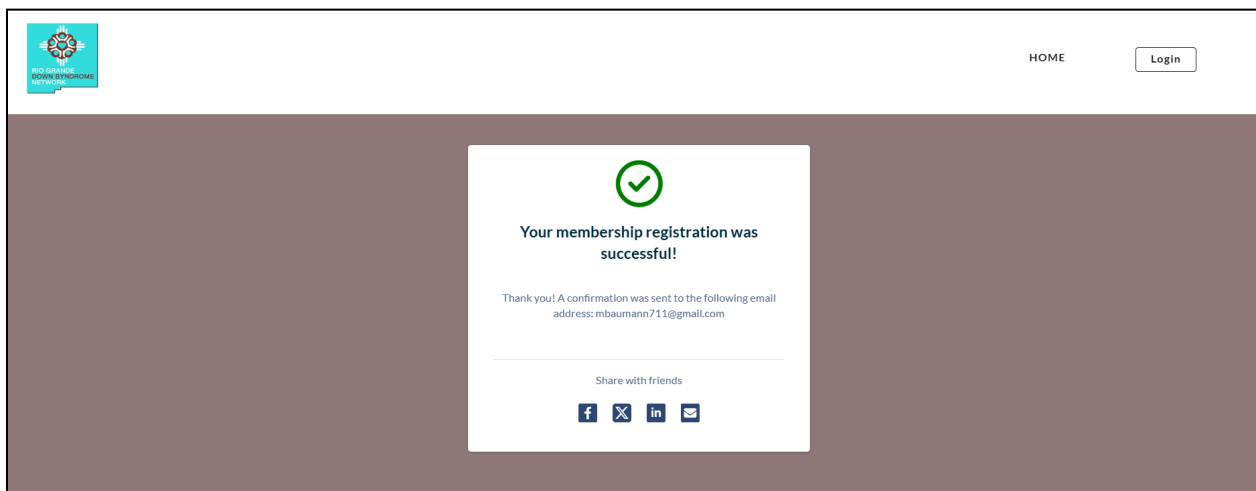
RIO GRANDE DOWN SYNDROME NETWORK

HOME

Login

Your membership registration was successful!

Thank you! A confirmation was sent to the following email address: mbaumann711@gmail.com

Share with friends